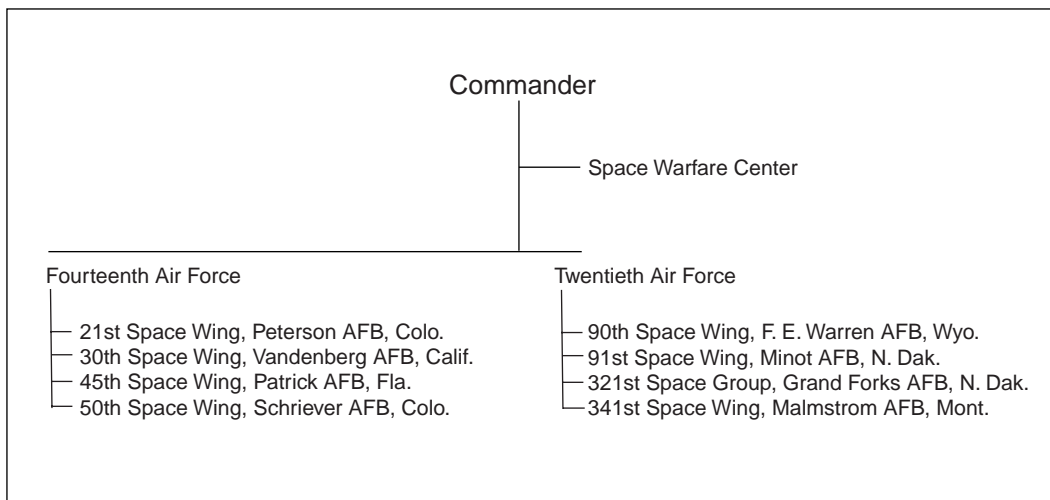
Commander

Space Warfare Center

Fourteenth Air Force

21st Space Wing, Peterson AFB, Colo.
30th Space Wing, Vandenberg AFB, Calif.
45th Space Wing, Patrick AFB, Fla.
50th Space Wing, Schriever AFB, Colo.

Twentieth Air Force

90th Space Wing, F. E. Warren AFB, Wyo.
91st Space Wing, Minot AFB, N. Dak.
321st Space Group, Grand Forks AFB, N. Dak.
341st Space Wing, Malmstrom AFB, Mont.